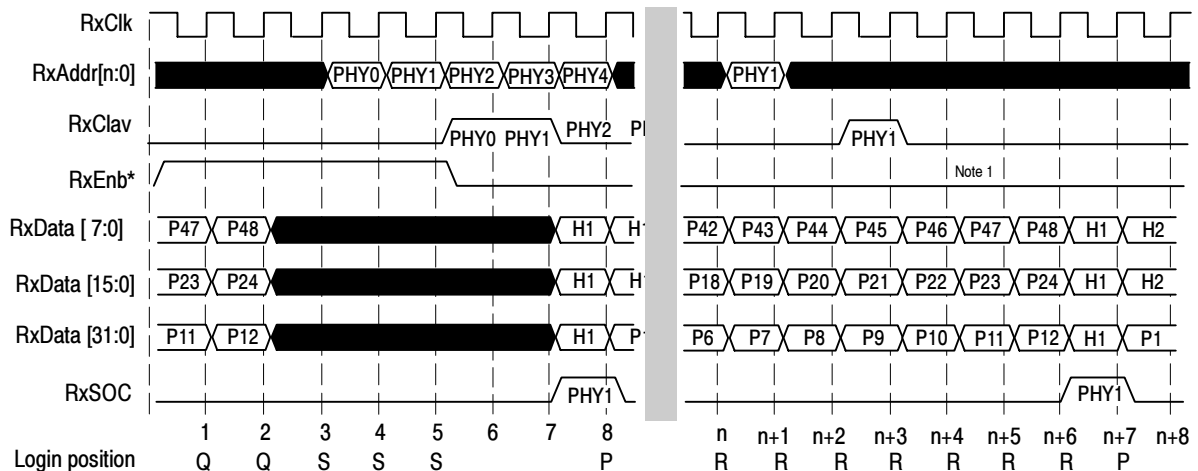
RxClk

RxAddr[n:0] PHY0 PHY1 PHY2 PHY3 PHY4 PHY1

RxClav PHY0 PHY1 PHY2 P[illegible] PHY1

RxEnb* Note 1

RxData [ 7:0] P47 P48 H1 H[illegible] P42 P43 P44 P45 P46 P47 P48 H1 H2

RxData [15:0] P23 P24 H1 H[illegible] P18 P19 P20 P21 P22 P23 P24 H1 H2

RxData [31:0] P11 P12 H1 P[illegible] P6 P7 P8 P9 P10 P11 P12 H1 P1

RxSOC PHY1 PHY1

1 2 3 4 5 6 7 8 n n+1 n+2 n+3 n+4 n+5 n+6 n+7 n+8

Login position Q Q S S S P R R R R R R R P